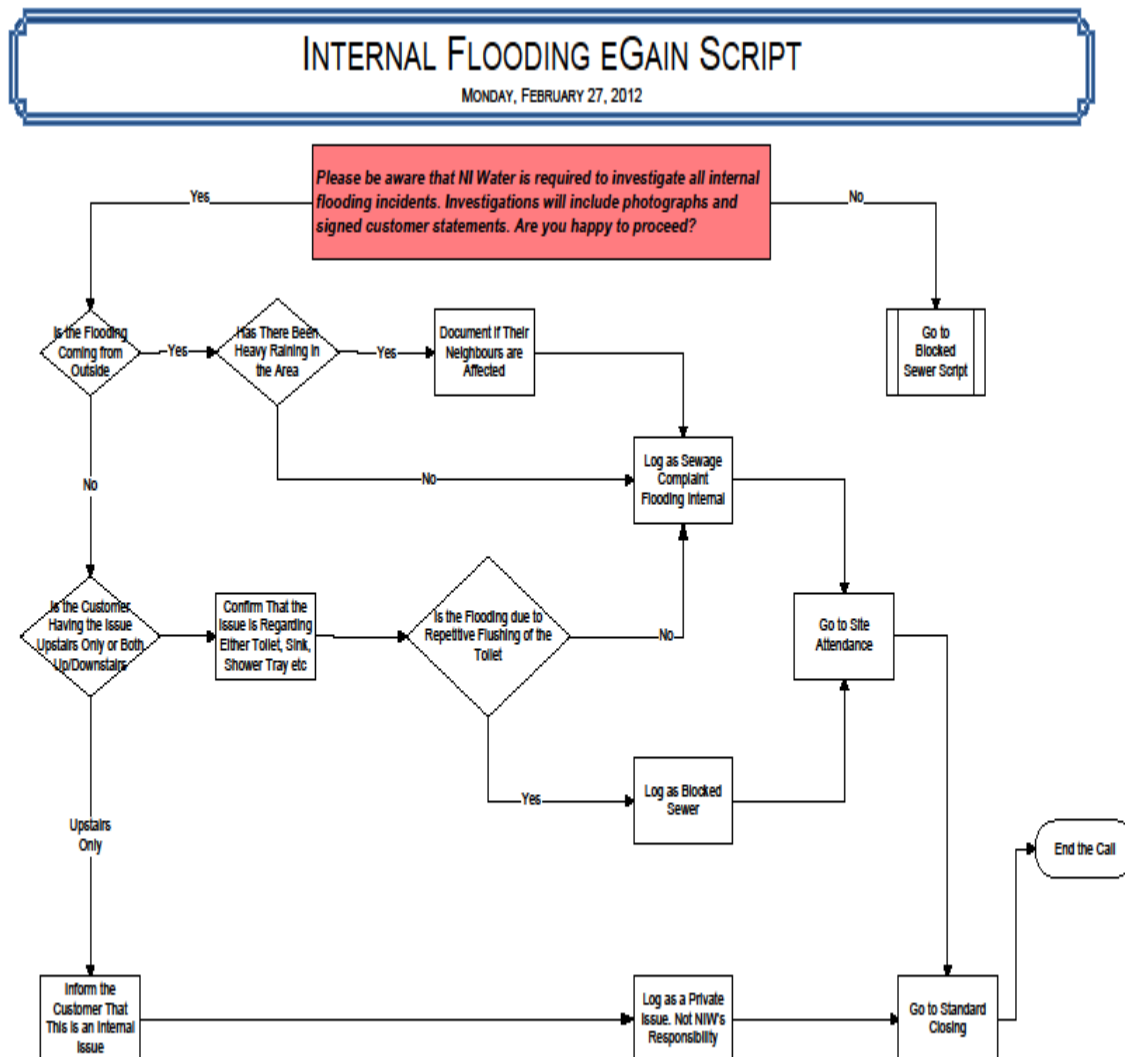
INTERNAL FLOODING EGAIN SCRIPT

MONDAY, FEBRUARY 27, 2012

Please be aware that NI Water is required to investigate all internal flooding incidents. Investigations will include photographs and signed customer statements. Are you happy to proceed?

Yes

No

Go to Blocked Sewer Script

Is the Flooding Coming from Outside

Yes

Has There Been Heavy Raining In the Area

Yes

Document if Their Neighbours are Affected

No

Log as Sewage Complaint Flooding Internal

No

Is the Customer Having the Issue Upstairs Only or Both Up/Downstairs

Confirm That the Issue is Regarding Either Toilet, Sink, Shower Tray etc

Is the Flooding due to Repetitive Flushing of the Toilet

No

Go to Site Attendance

Yes

Log as Blocked Sewer

Upstairs Only

End the Call

Inform the Customer That This is an Internal Issue

Log as a Private Issue. Not NIW's Responsibility

Go to Standard Closing